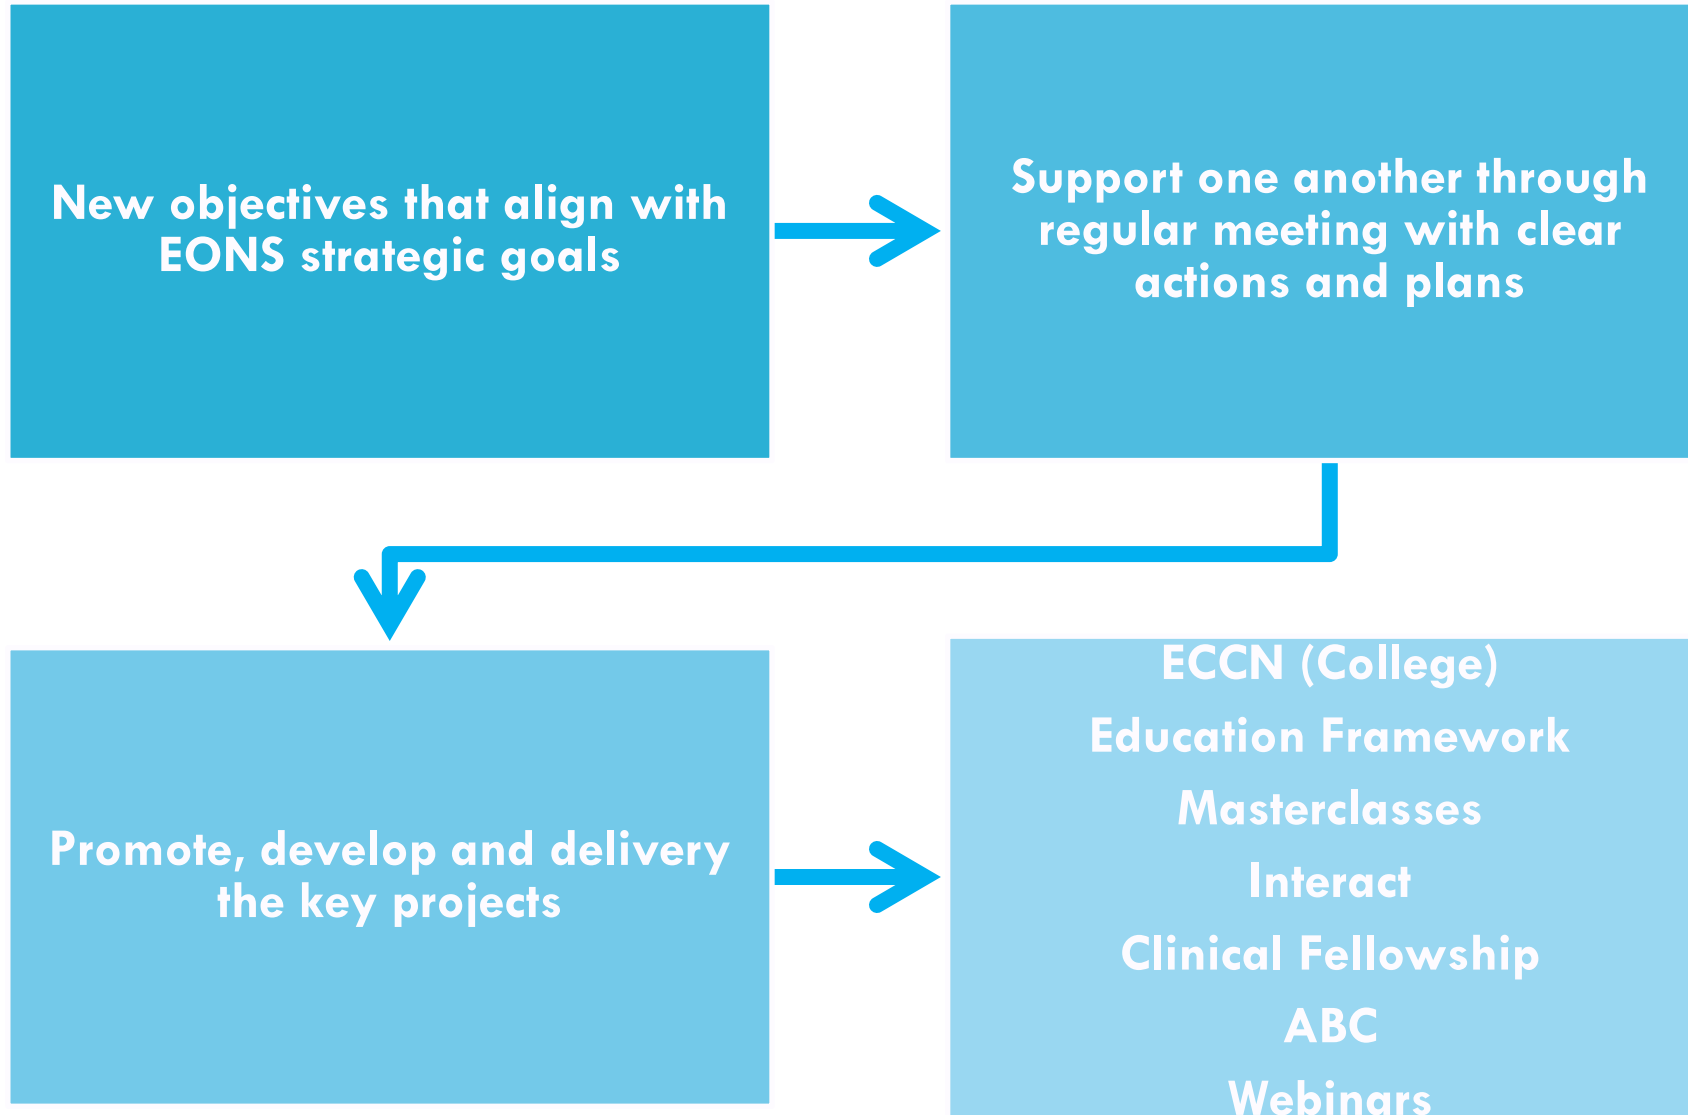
New objectives that align with EONS strategic goals

Support one another through regular meeting with clear actions and plans

Promote, develop and delivery the key projects

ECCN (College)

Education Framework

Masterclasses

Interact

Clinical Fellowship

ABC

Webinars